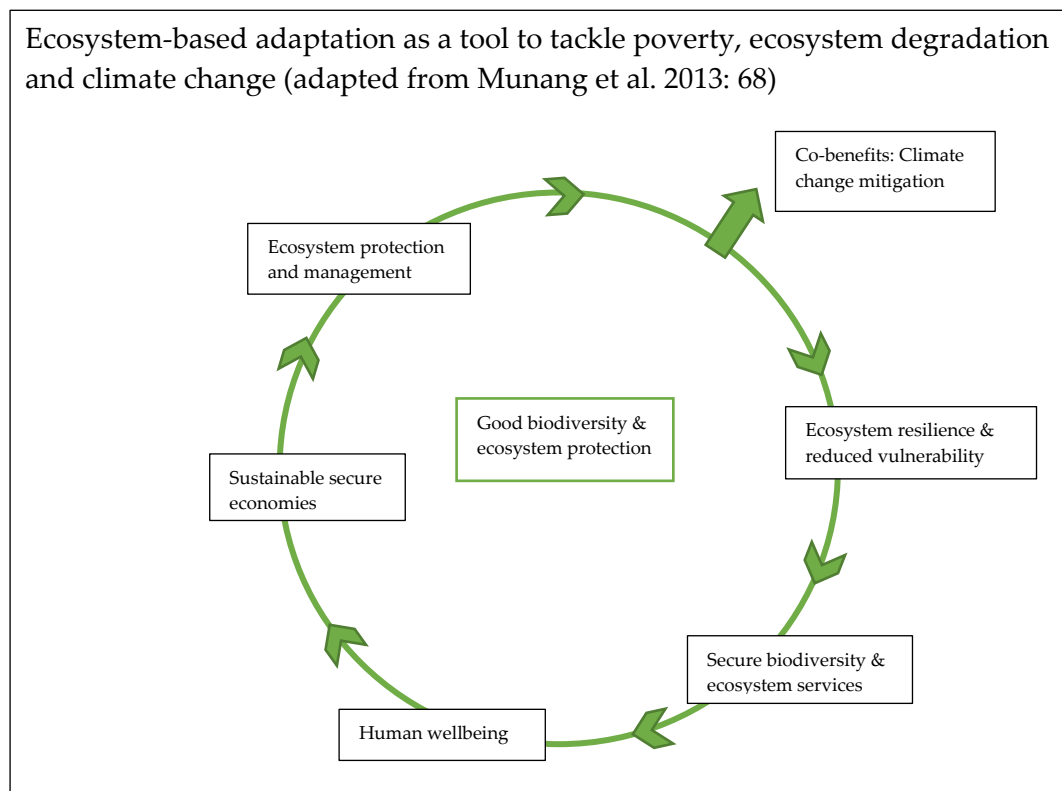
Ecosystem-based adaptation as a tool to tackle poverty, ecosystem degradation and climate change (adapted from Munang et al. 2013: 68)

Co-benefits: Climate change mitigation

Ecosystem protection and management

Good biodiversity & ecosystem protection

Ecosystem resilience & reduced vulnerability

Sustainable secure economies

Secure biodiversity & ecosystem services

Human wellbeing